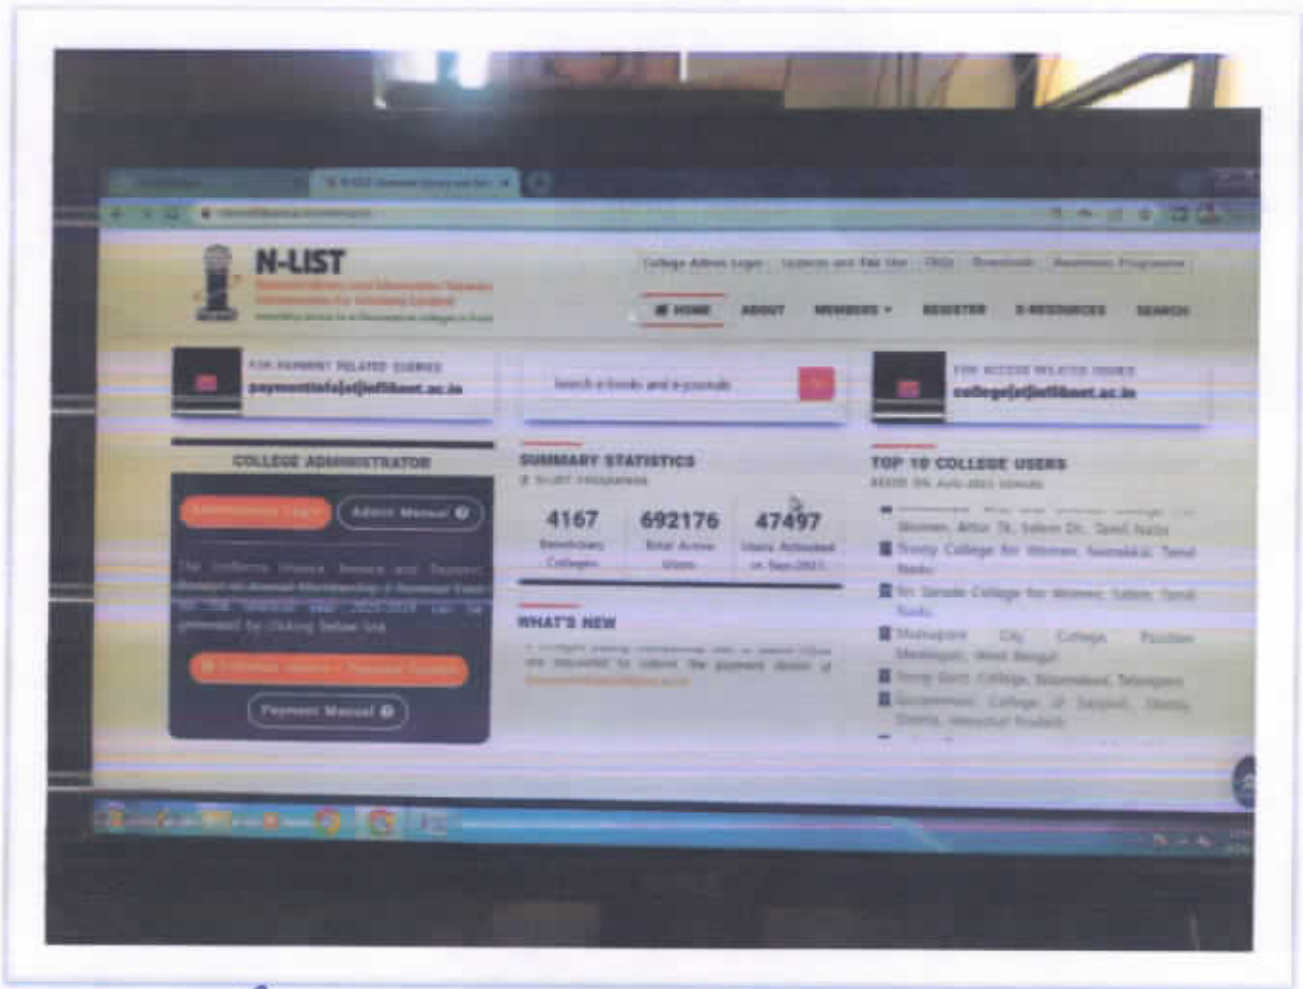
N-LIST

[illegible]

College Admin Login | Updates and Fee Slot | FAQ | Downloads | Awareness Programme

HOME ABOUT MEMBERS REGISTER E-RESOURCES SEARCH

FOR PAYMENT RELATED QUERIES
paymentinfo[at]inflibnet.ac.in

Search e-books and e-journals

FOR ACCESS RELATED QUERIES
college[at]inflibnet.ac.in

COLLEGE ADMINISTRATOR

Administrator Login | Admin Manual

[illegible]

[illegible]

Payment Manual

SUMMARY STATISTICS
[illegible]

4167
Beneficiary Colleges

692176
Total Active Users

47497
Users Activated in Sep-2021

WHAT'S NEW

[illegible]

TOP 10 COLLEGE USERS
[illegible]

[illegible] Women, Arts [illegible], Salem Dt., Tamil Nadu
Trinity College for Women, Namakkal, Tamil Nadu
Sri Sarada College for Women, Salem, Tamil Nadu
Midnapore City College, Paschim Medinipur, West Bengal
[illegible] College, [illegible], Telangana
Government College of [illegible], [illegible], Madhya Pradesh